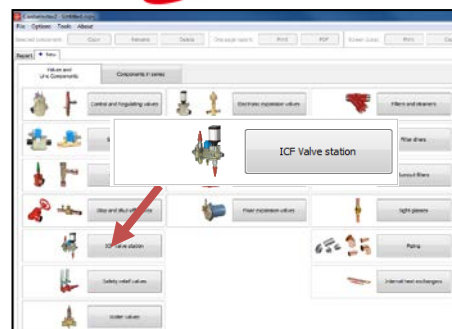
File Options Tools About
Copy Rename Delete Print PDF Print
Report Valve
Valves and Line Components
Components in series
Control and regulating valves
Electronic expansion valves
Filters and strainers
ICF Valve station
Filter driers
Stop and shut-off valves
Float expansion valves
Sight glasses
ICF valve station
Pump
Safety relief valves
Internal heat exchangers
Solenoid valves
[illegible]
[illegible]